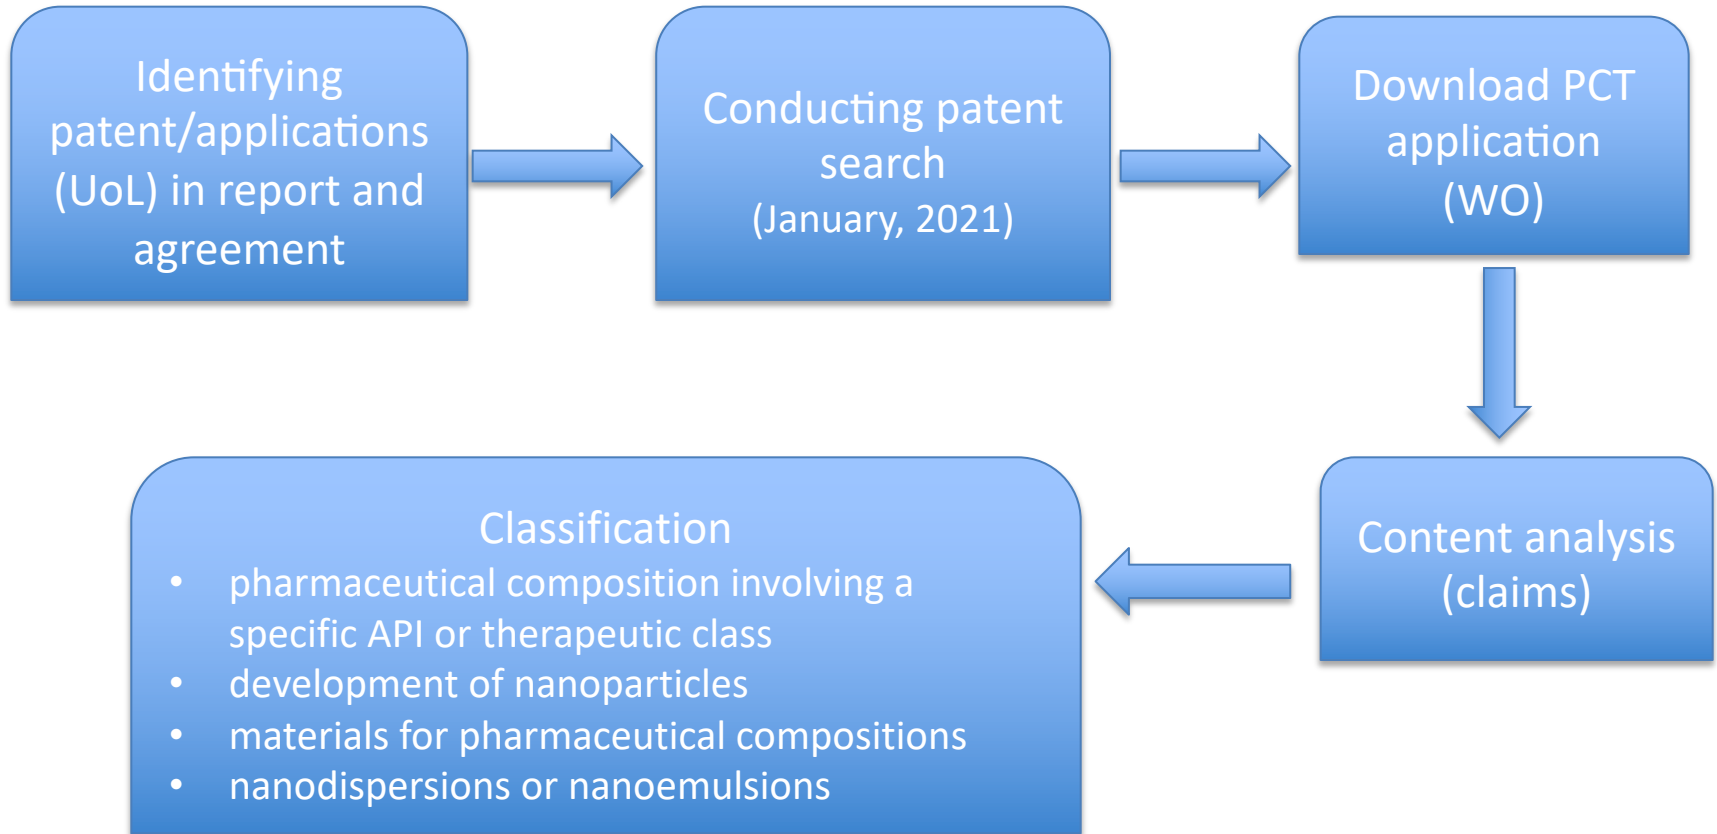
Identifying patent/applications (UoL) in report and agreement

Conducting patent search
(January, 2021)

Download PCT application (WO)

Content analysis (claims)

Classification
• pharmaceutical composition involving a specific API or therapeutic class
• development of nanoparticles
• materials for pharmaceutical compositions
• nanodispersions or nanoemulsions